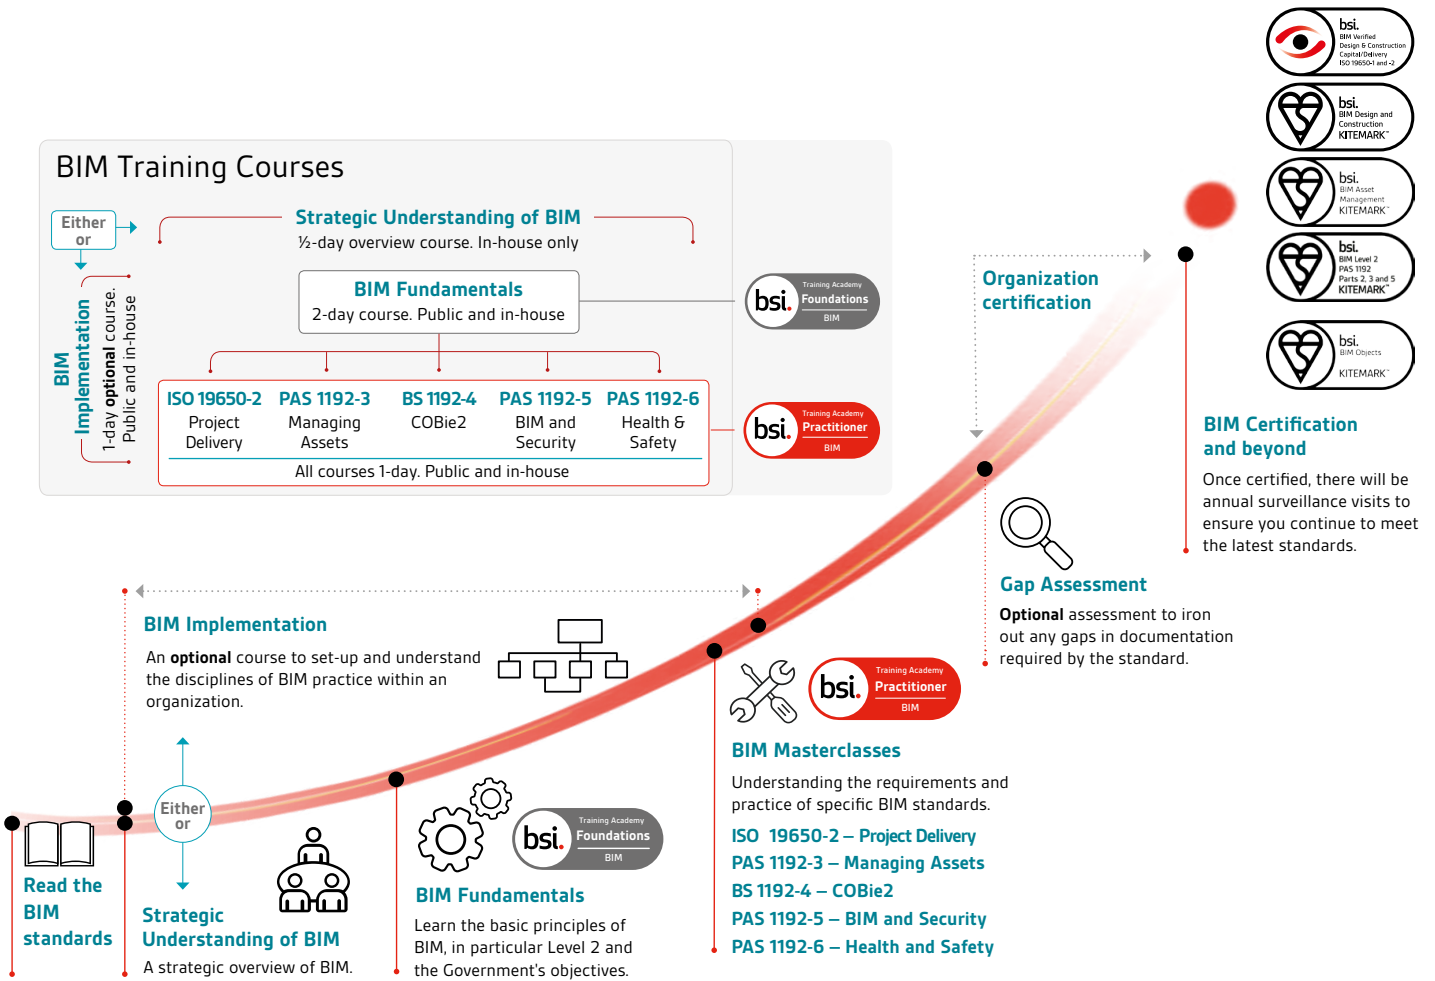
bsi.
BIM Verified
Design & Construction
Capital/Delivery
ISO 19650-1 and -2

bsi.
BIM Design and Construction
KITEMARK

bsi.
BIM Asset Management
KITEMARK

bsi.
BIM Level 2
PAS 1192
Parts 2, 3 and 5
KITEMARK

bsi.
BIM Objects
KITEMARK

BIM Training Courses

Either or

BIM Implementation
1-day optional course. Public and in-house

Strategic Understanding of BIM
½-day overview course. In-house only

BIM Fundamentals
2-day course. Public and in-house

bsi. Training Academy Foundations BIM

| ISO 19650-2 | PAS 1192-3 | BS 1192-4 | PAS 1192-5 | PAS 1192-6 |
|---|---|---|---|---|
| Project Delivery | Managing Assets | COBie2 | BIM and Security | Health & Safety |

All courses 1-day. Public and in-house

bsi. Training Academy Practitioner BIM

Organization certification

BIM Certification and beyond

Once certified, there will be annual surveillance visits to ensure you continue to meet the latest standards.

Gap Assessment

Optional assessment to iron out any gaps in documentation required by the standard.

BIM Implementation

An optional course to set-up and understand the disciplines of BIM practice within an organization.

bsi. Training Academy Practitioner BIM

BIM Masterclasses

Understanding the requirements and practice of specific BIM standards.

ISO 19650-2 – Project Delivery
PAS 1192-3 – Managing Assets
BS 1192-4 – COBie2
PAS 1192-5 – BIM and Security
PAS 1192-6 – Health and Safety

Either or

Read the BIM standards

Strategic Understanding of BIM

A strategic overview of BIM.

bsi. Training Academy Foundations BIM

BIM Fundamentals

Learn the basic principles of BIM, in particular Level 2 and the Government's objectives.